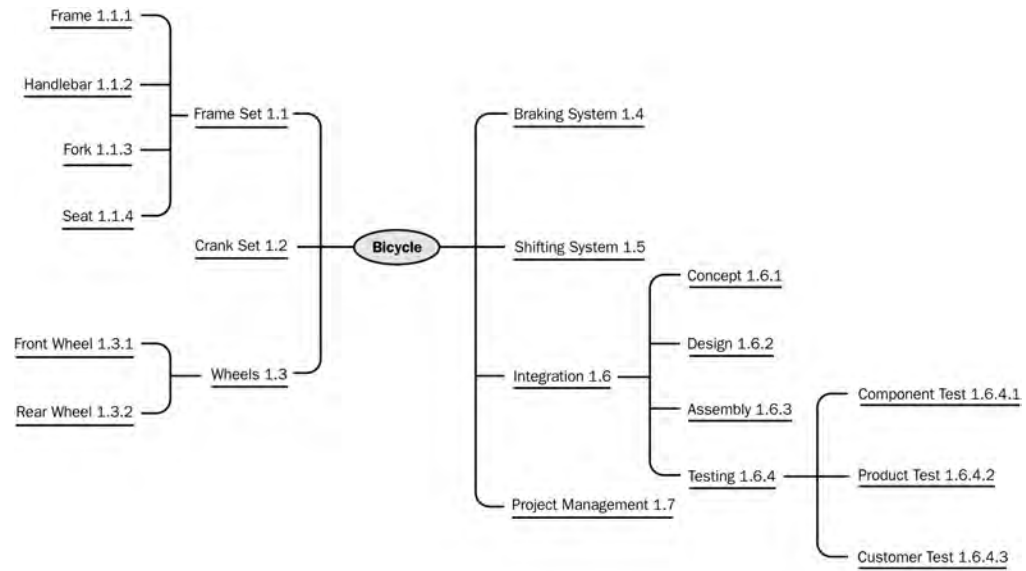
Frame 1.1.1

Handlebar 1.1.2

Fork 1.1.3

Seat 1.1.4

Frame Set 1.1

Crank Set 1.2

Front Wheel 1.3.1

Rear Wheel 1.3.2

Wheels 1.3

Bicycle

Braking System 1.4

Shifting System 1.5

Integration 1.6

Concept 1.6.1

Design 1.6.2

Assembly 1.6.3

Testing 1.6.4

Component Test 1.6.4.1

Product Test 1.6.4.2

Customer Test 1.6.4.3

Project Management 1.7